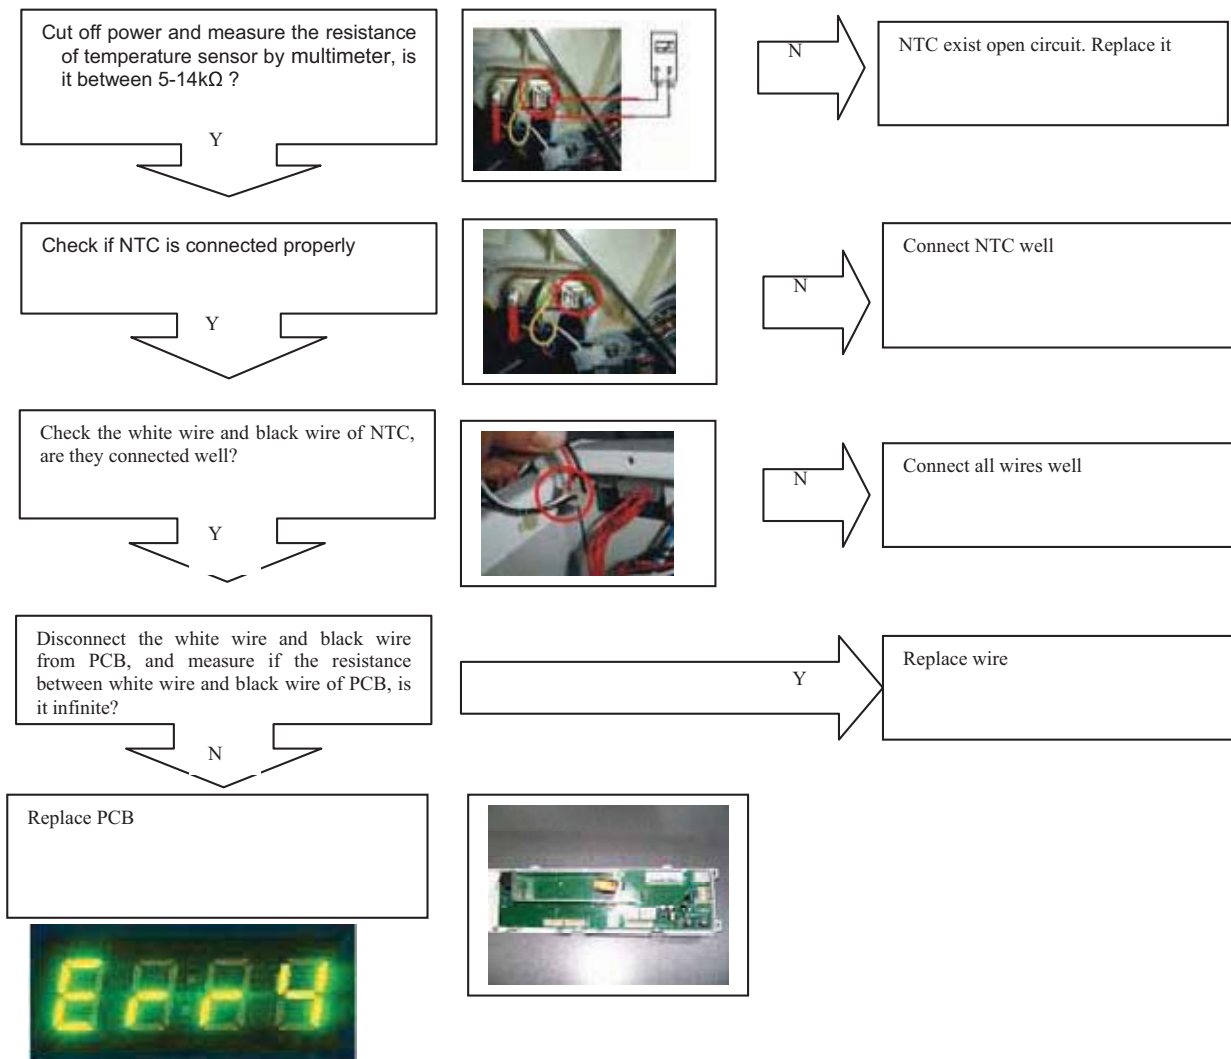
Cut off power and measure the resistance of temperature sensor by multimeter, is it between 5-14kΩ ?

Y

N

NTC exist open circuit. Replace it

Check if NTC is connected properly

Y

N

Connect NTC well

Check the white wire and black wire of NTC, are they connected well?

Y

N

Connect all wires well

Disconnect the white wire and black wire from PCB, and measure if the resistance between white wire and black wire of PCB, is it infinite?

Y

Replace wire

N

Replace PCB

Err4